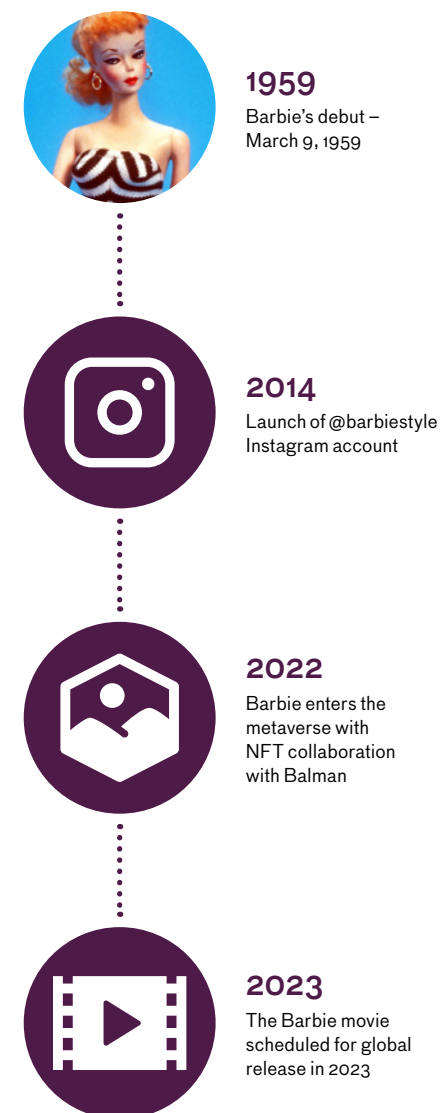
1959
Barbie's debut – March 9, 1959

2014
Launch of @barbiestyle Instagram account

2022
Barbie enters the metaverse with NFT collaboration with Balman

2023
The Barbie movie scheduled for global release in 2023